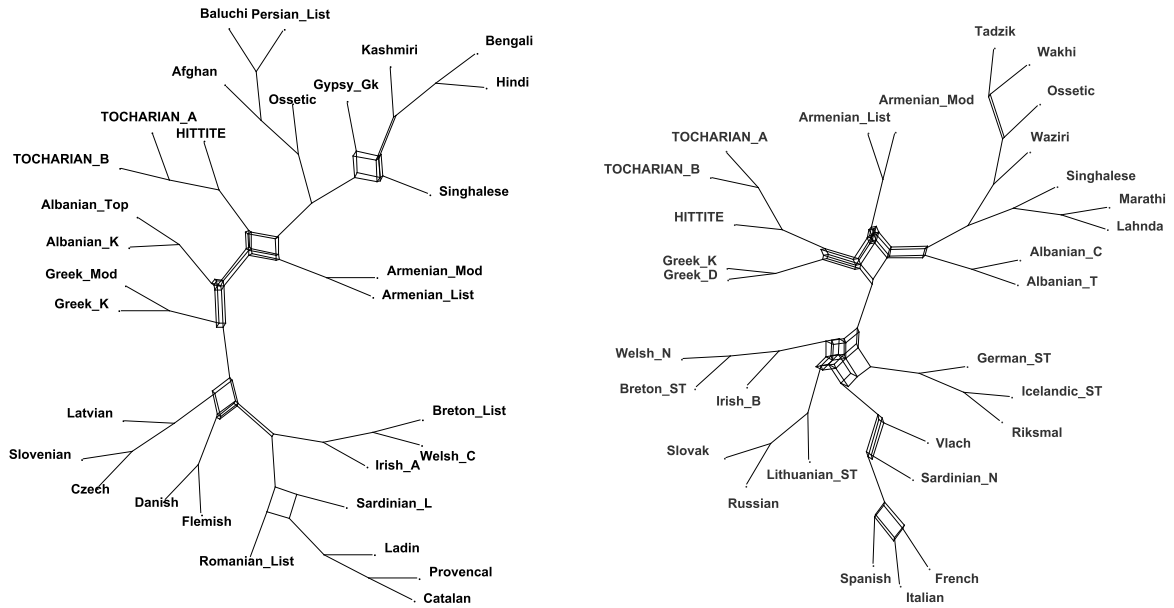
Baluchi
Persian_List
Kashmiri
Bengali
Afghan
Gypsy_Gk
Hindi
Ossetic
TOCHARIAN_A
HITTITE
TOCHARIAN_B
Singhalese
Albanian_Top
Albanian_K
Greek_Mod
Armenian_Mod
Greek_K
Armenian_List
Latvian
Breton_List
Slovenian
Welsh_C
Irish_A
Czech
Danish
Sardinian_L
Flemish
Romanian_List
Ladin
Provencal
Catalan

Tadzik
Wakhi
Armenian_Mod
Ossetic
Armenian_List
TOCHARIAN_A
Waziri
TOCHARIAN_B
Singhalese
Marathi
HITTITE
Lahnda
Albanian_C
Greek_K
Greek_D
Albanian_T
Welsh_N
German_ST
Breton_ST
Icelandic_ST
Irish_B
Riksmal
Slovak
Vlach
Lithuanian_ST
Sardinian_N
Russian
Spanish
French
Italian